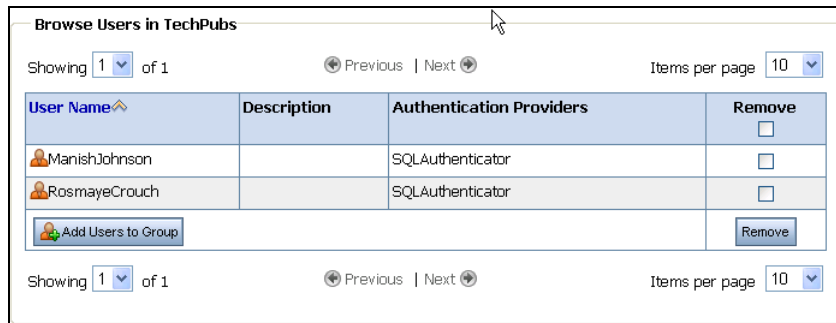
Browse Users in TechPubs

Showing 1 of 1

Previous | Next

Items per page 10

| User Name | Description | Authentication Providers | Remove |
|---|---|---|---|
| ManishJohnson | | SQLAuthenticator | |
| RosmayeCrouch | | SQLAuthenticator | |

Add Users to Group

Remove

Showing 1 of 1

Previous | Next

Items per page 10